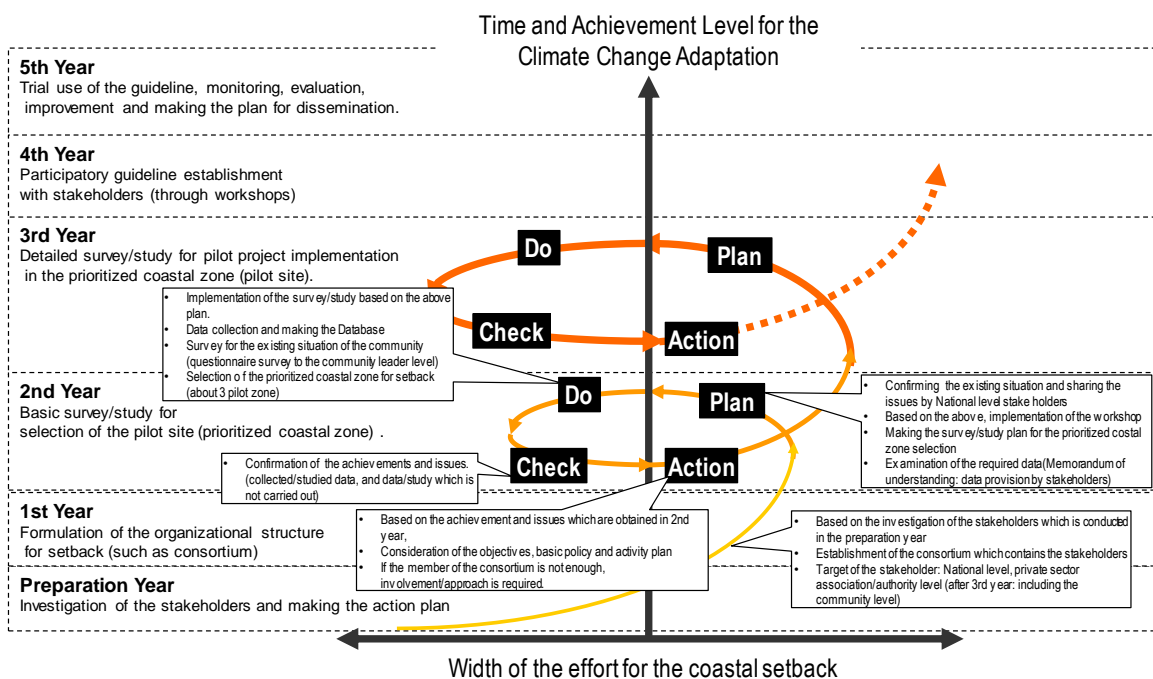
Time and Achievement Level for the Climate Change Adaptation

5th Year
Trial use of the guideline, monitoring, evaluation, improvement and making the plan for dissemination.

4th Year
Participatory guideline establishment with stakeholders (through workshops)

3rd Year
Detailed survey/study for pilot project implementation in the prioritized coastal zone (pilot site).

Do

Plan

- Implementation of the survey/study based on the above plan.
- Data collection and making the Database
- Survey for the existing situation of the community (questionnaire survey to the community leader level)
- Selection of the prioritized coastal zone for setback (about 3 pilot zone)

Check

Action

2nd Year
Basic survey/study for selection of the pilot site (prioritized coastal zone) .

Do

Plan

- Confirming the existing situation and sharing the issues by National level stake holders
- Based on the above, implementation of the workshop
- Making the survey/study plan for the prioritized costal zone selection
- Examination of the required data(Memorandum of understanding: data provision by stakeholders)

- Confirmation of the achievements and issues. (collected/studied data, and data/study which is not carried out)

Check

Action

1st Year
Formulation of the organizational structure for setback (such as consortium)

- Based on the achievement and issues which are obtained in 2nd year,
- Consideration of the objectives, basic policy and activity plan
- If the member of the consortium is not enough, involvement/approach is required.

- Based on the investigation of the stakeholders which is conducted in the preparation year
- Establishment of the consortium which contains the stakeholders
- Target of the stakeholder: National level, private sector association/authority level (after 3rd year: including the community level)

Preparation Year
Investigation of the stakeholders and making the action plan

Width of the effort for the coastal setback